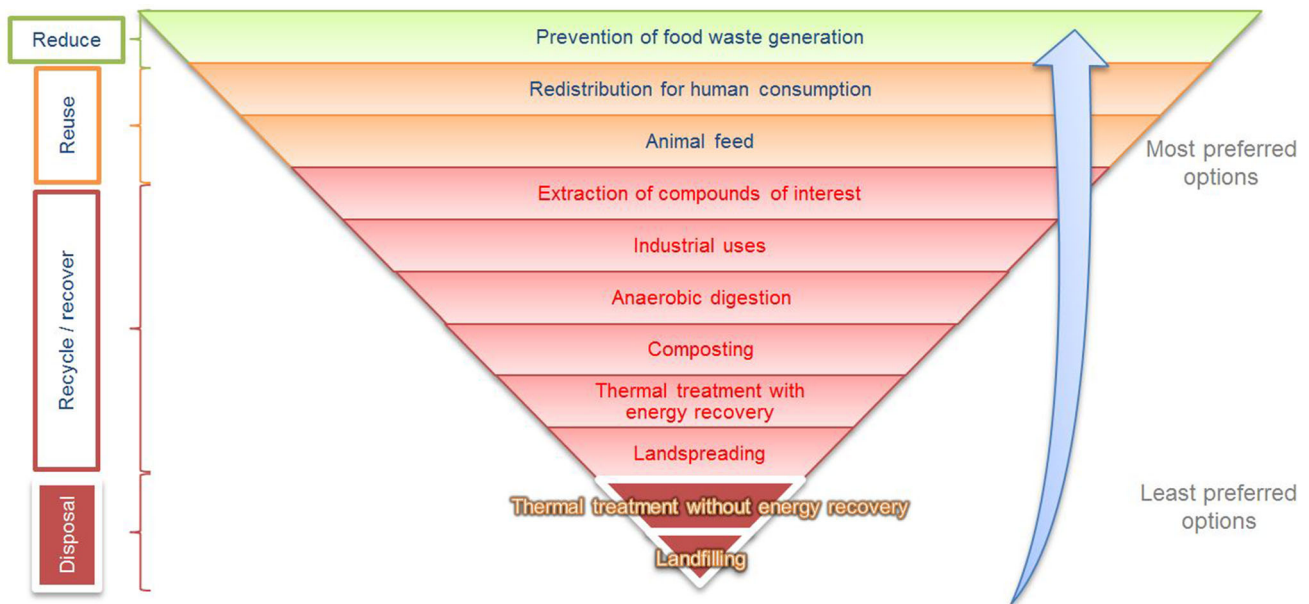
Reduce

Reuse

Recycle / recover

Disposal

Prevention of food waste generation

Redistribution for human consumption

Animal feed

Extraction of compounds of interest

Industrial uses

Anaerobic digestion

Composting

Thermal treatment with energy recovery

Landspreading

Thermal treatment without energy recovery

Landfilling

Most preferred options

Least preferred options